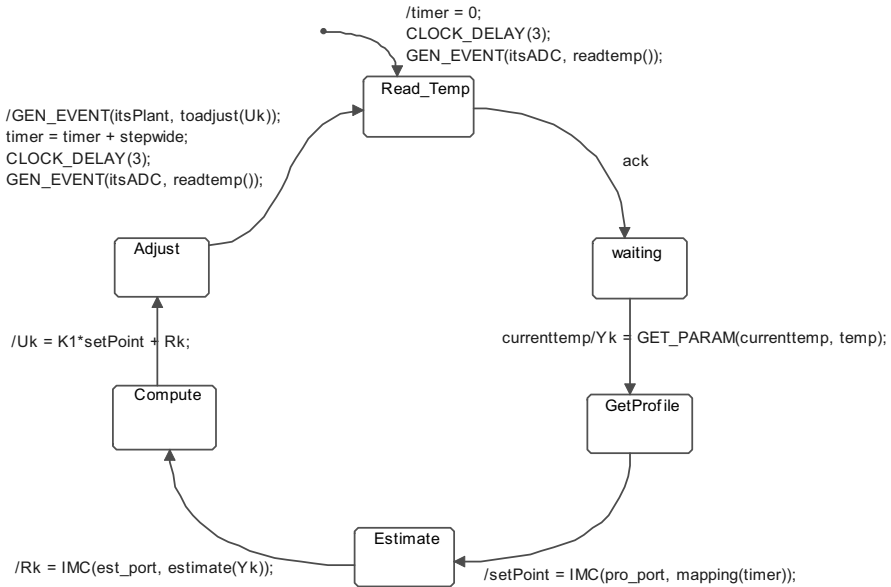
/timer = 0;
CLOCK_DELAY(3);
GEN_EVENT(itsADC, readtemp());

Read_Temp

/GEN_EVENT(itsPlant, toadjust(Uk));
timer = timer + stepwide;
CLOCK_DELAY(3);
GEN_EVENT(itsADC, readtemp());

ack

waiting

Adjust

/Uk = K1*setPoint + Rk;

currenttemp/Yk = GET_PARAM(currenttemp, temp);

Compute

GetProfile

Estimate

/Rk = IMC(est_port, estimate(Yk));

/setPoint = IMC(pro_port, mapping(timer));